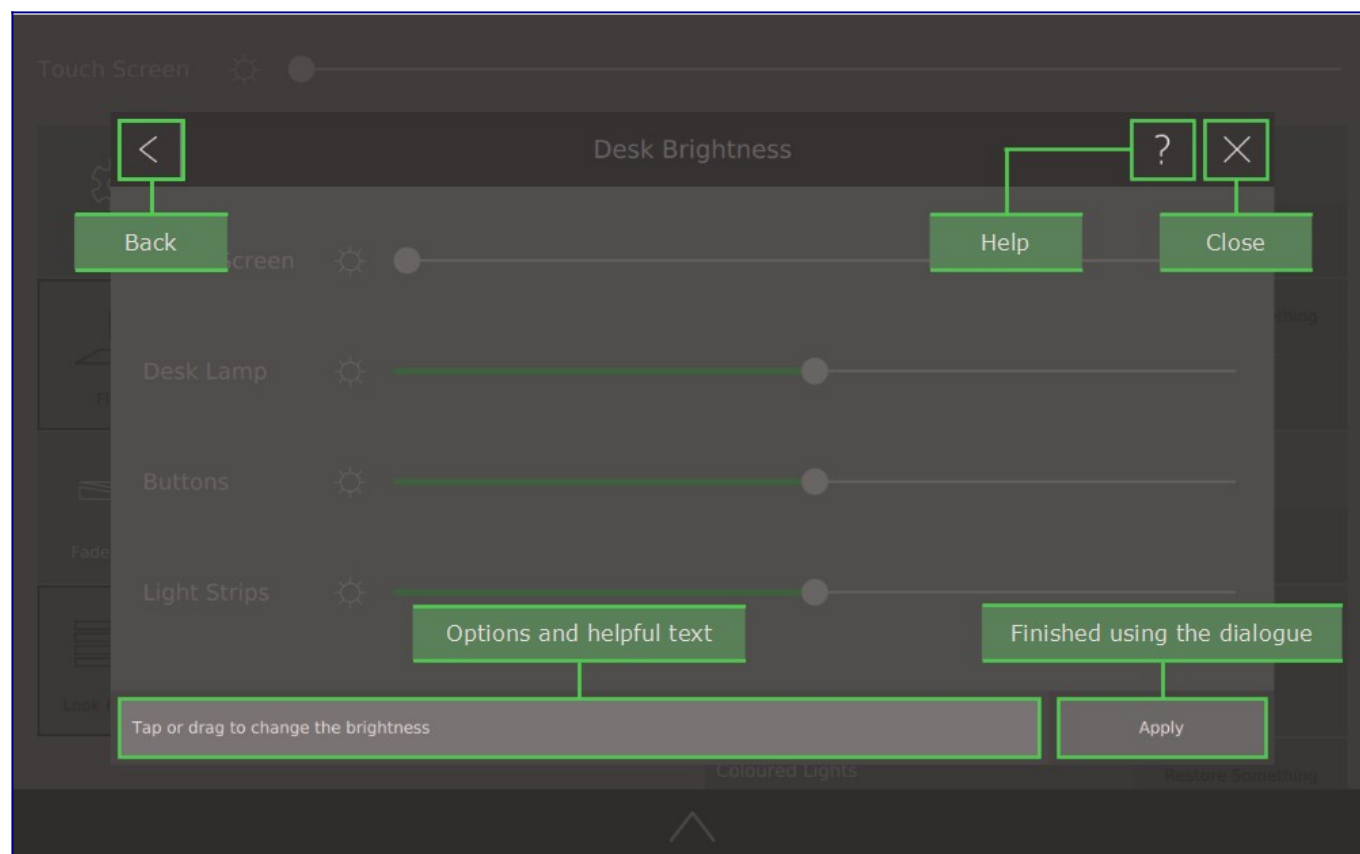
Touch Screen

Desk Brightness

<

?

×

Back

Help

Close

Screen

Desk Lamp

Buttons

Light Strips

Options and helpful text

Finished using the dialogue

Tap or drag to change the brightness

Apply

Coloured Lights

Restore Something